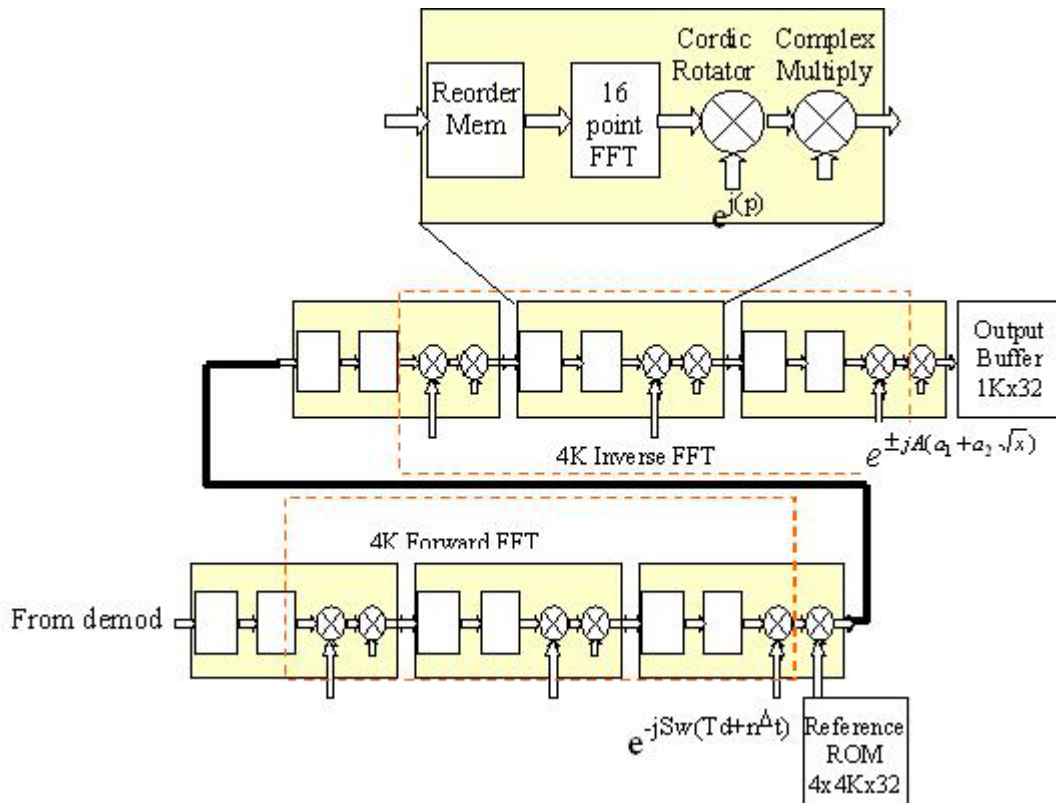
Reorder Mem

16 point FFT

Cordic Rotator

Complex Multiply

$e^{j(p)}$

Output Buffer 1Kx32

$e^{\pm jA(a_1+a_2\sqrt{x})}$

4K Inverse FFT

4K Forward FFT

From demod

$e^{-jSw(Td+n\Delta t)}$

Reference ROM 4x4Kx32